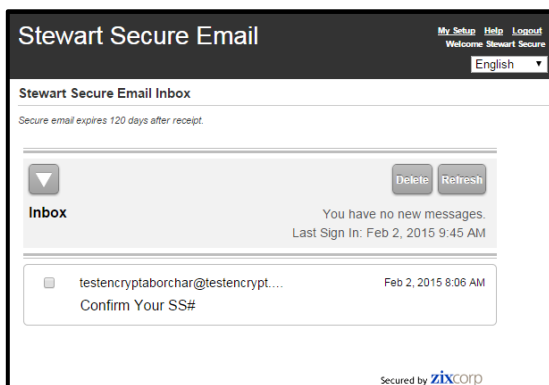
Stewart Secure Email

My Setup Help Logout
Welcome Stewart Secure

English

Stewart Secure Email Inbox

Secure email expires 120 days after receipt.

Delete Refresh

Inbox

You have no new messages.
Last Sign In: Feb 2, 2015 9:45 AM

testencryptaborchar@testencrypt....
Confirm Your SS#

Feb 2, 2015 8:06 AM

Secured by ZIXCORP